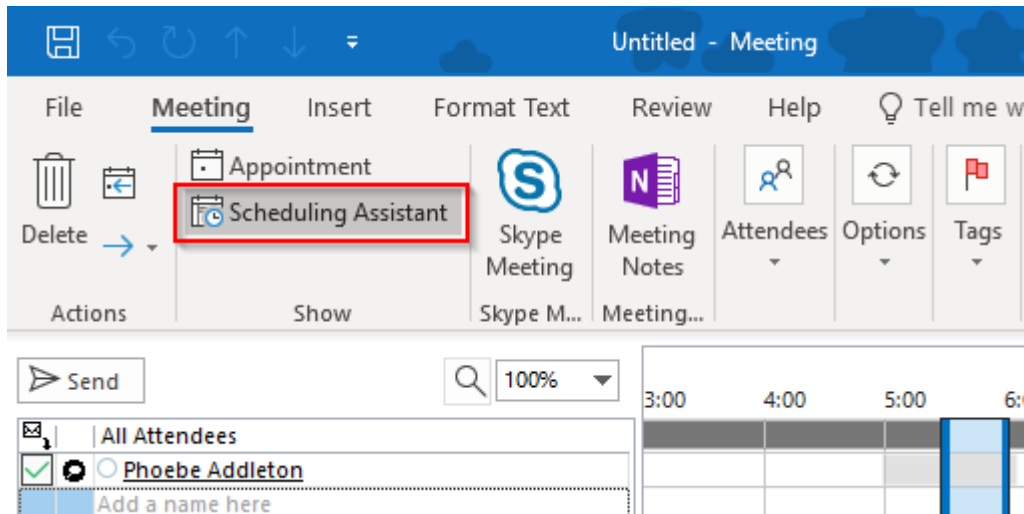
Untitled - Meeting

File Meeting Insert Format Text Review Help Tell me w

Delete

Actions

Appointment

Scheduling Assistant

Show

Skype Meeting

Skype M...

Meeting Notes

Meeting...

Attendees

Options

Tags

Send

100%

3:00 4:00 5:00 6:

All Attendees

Phoebe Addleton

Add a name here